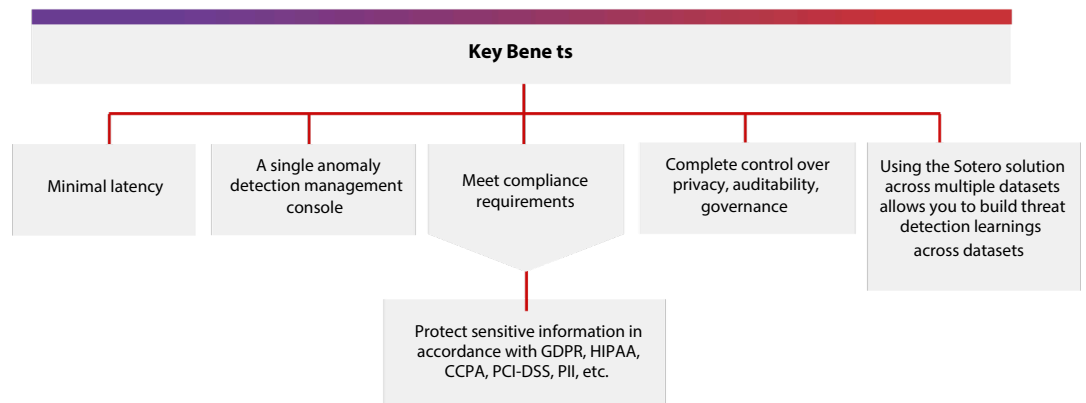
Key Bene ts

Minimal latency

A single anomaly detection management console

Meet compliance requirements

Protect sensitive information in accordance with GDPR, HIPAA, CCPA, PCI-DSS, PII, etc.

Complete control over privacy, auditability, governance

Using the Sotero solution across multiple datasets allows you to build threat detection learnings across datasets